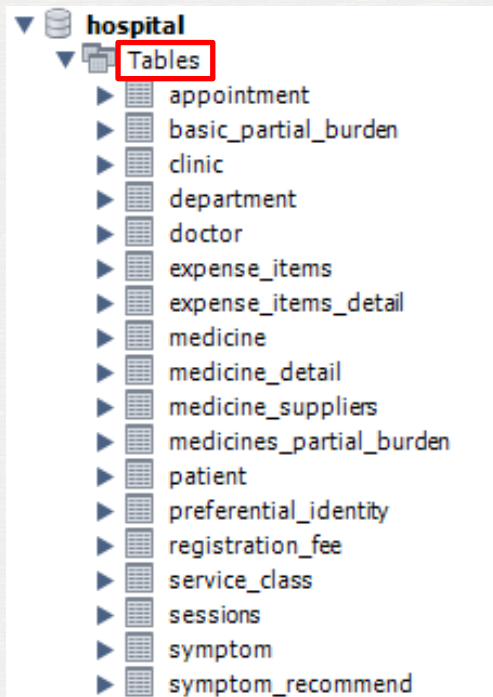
hospital
Tables
appointment
basic_partial_burden
clinic
department
doctor
expense_items
expense_items_detail
medicine
medicine_detail
medicine_suppliers
medicines_partial_burden
patient
preferential_identity
registration_fee
service_class
sessions
symptom
symptom_recommend